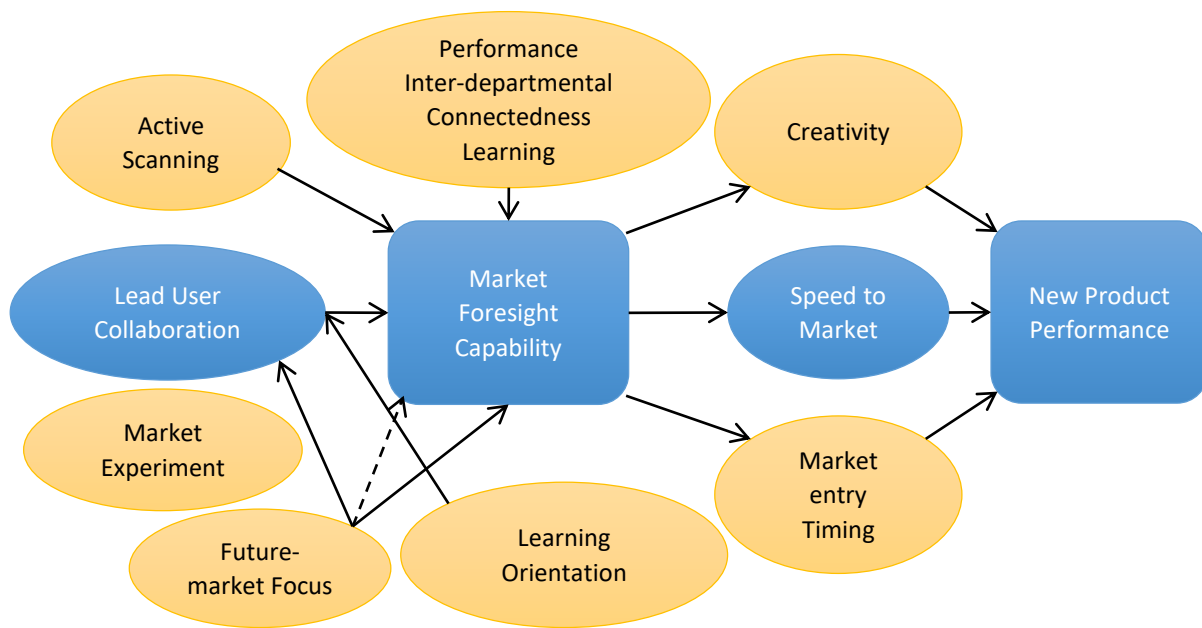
Performance
Inter-departmental
Connectedness
Learning

Active Scanning

Creativity

Lead User Collaboration

Market Foresight Capability

Speed to Market

New Product Performance

Market Experiment

Market entry Timing

Future-market Focus

Learning Orientation